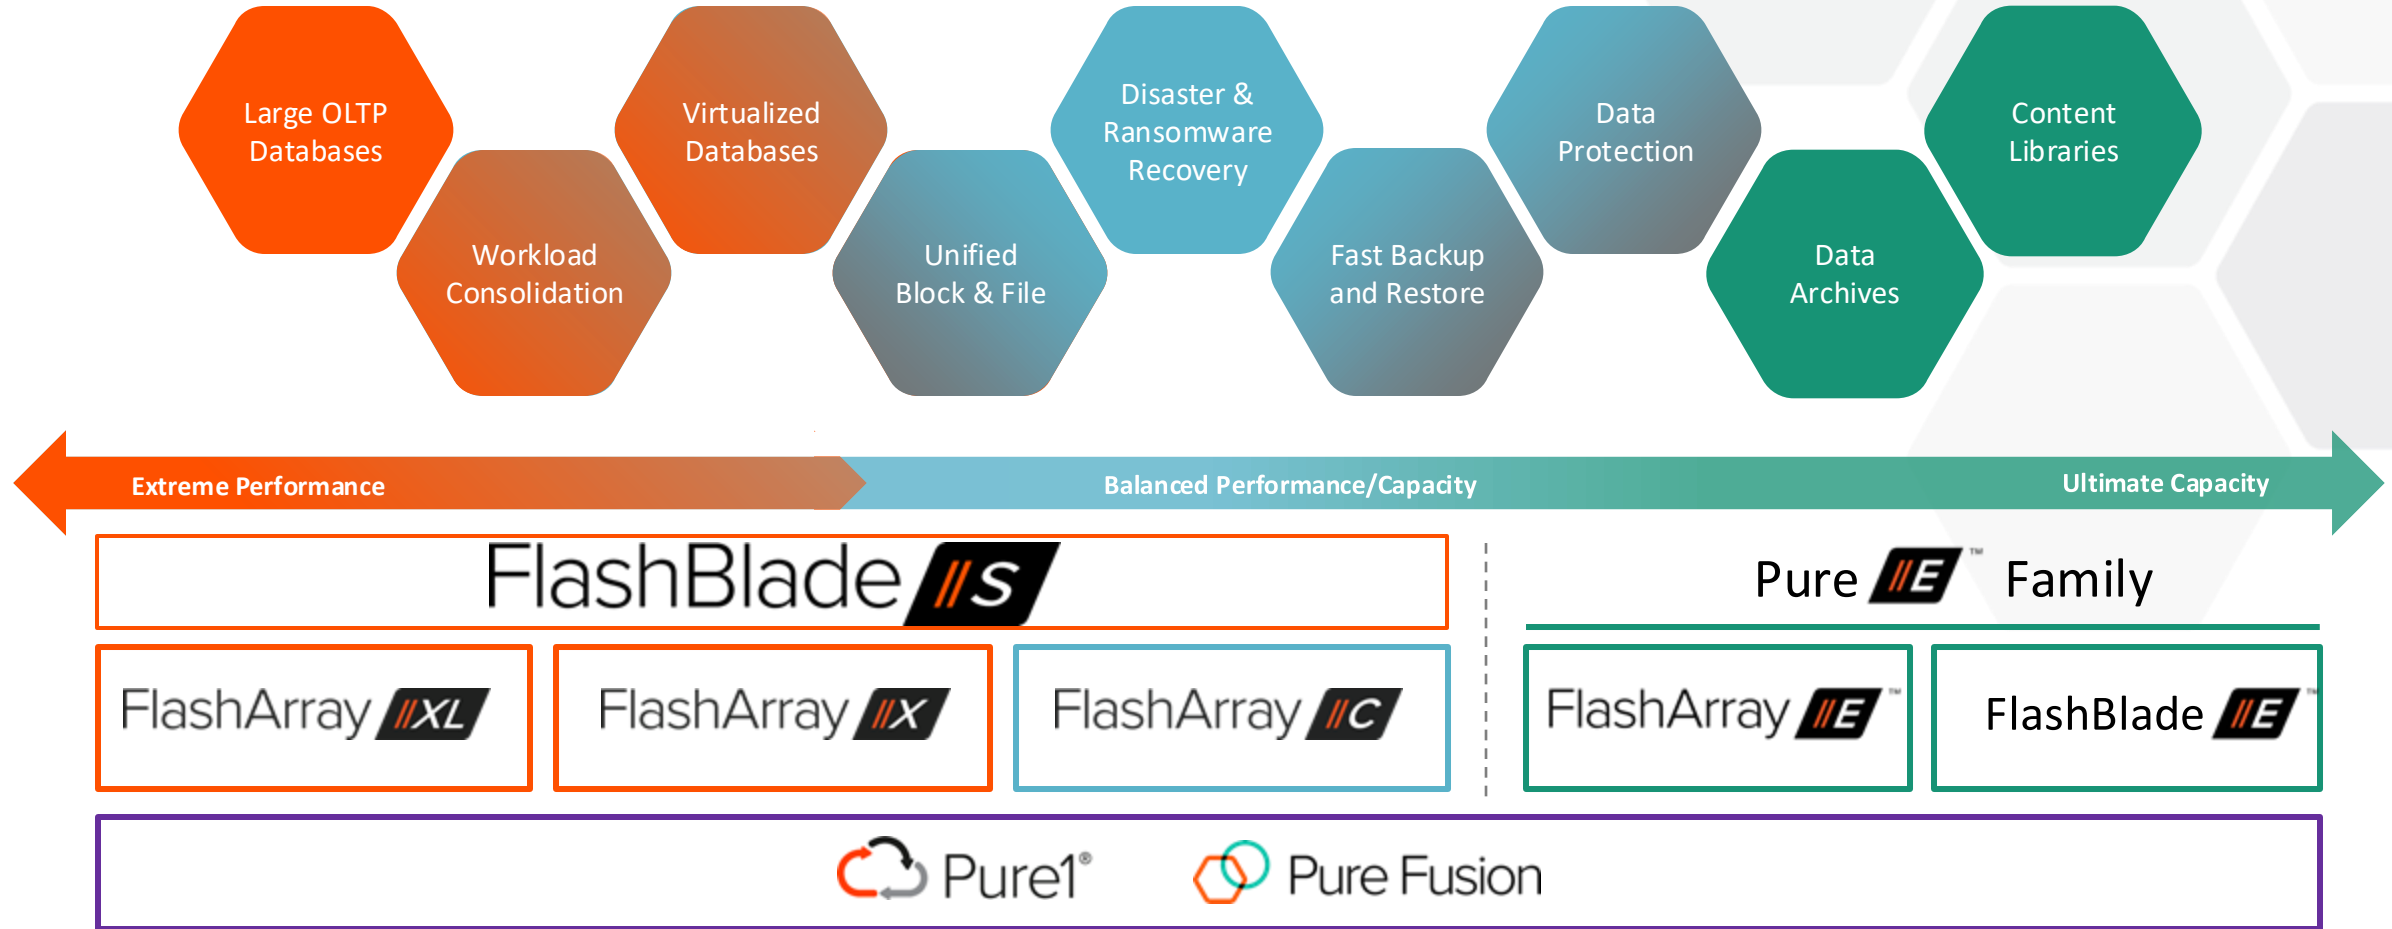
Large OLTP Databases

Workload Consolidation

Virtualized Databases

Unified Block & File

Disaster & Ransomware Recovery

Fast Backup and Restore

Data Protection

Data Archives

Content Libraries

Extreme Performance

Balanced Performance/Capacity

Ultimate Capacity

FlashBlade //S

Pure //E™ Family

FlashArray //XL

FlashArray //X

FlashArray //C

FlashArray //E™

FlashBlade //E™

Pure1®

Pure Fusion